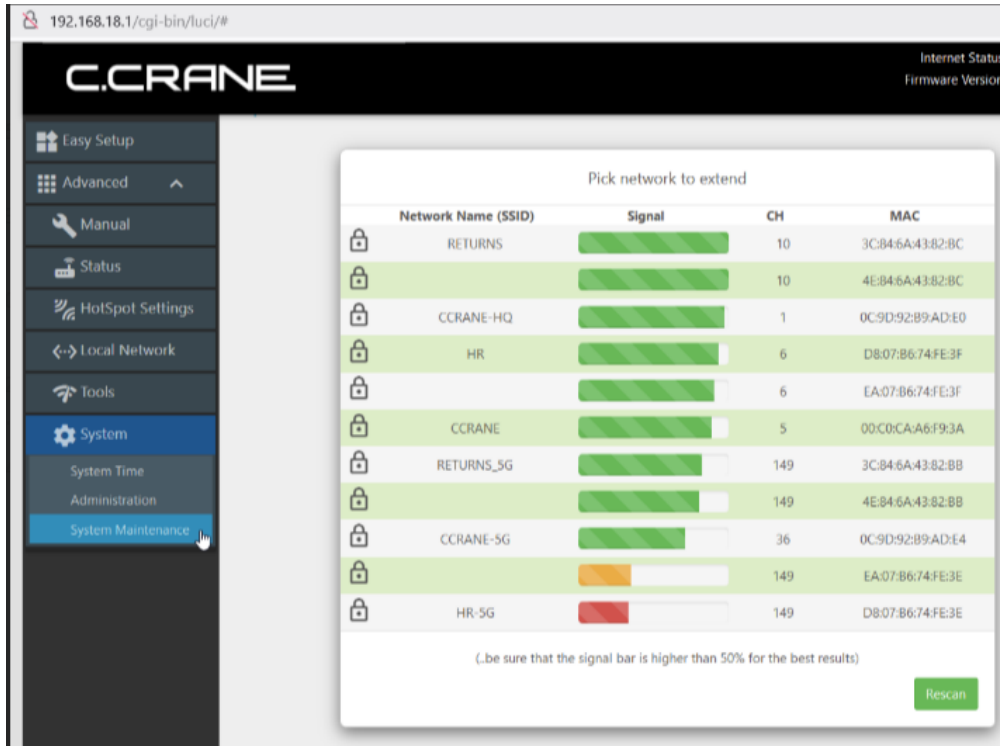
192.168.18.1/cgi-bin/luci/#

C.CRANE

Internet Status
Firmware Version

Easy Setup
Advanced
Manual
Status
HotSpot Settings
Local Network
Tools
System
System Time
Administration
System Maintenance

Pick network to extend

| | Network Name (SSID) | Signal | CH | MAC |
|---|---|---|---|---|
| | RETURNS | | 10 | 3C:84:6A:43:82:BC |
| | | | 10 | 4E:84:6A:43:82:BC |
| | CCRANE-HQ | | 1 | 0C:9D:92:89:AD:E0 |
| | HR | | 6 | D8:07:B6:74:FE:3F |
| | | | 6 | EA:07:B6:74:FE:3F |
| | CCRANE | | 5 | 00:C0:CA:A6:F9:3A |
| | RETURNS_5G | | 149 | 3C:84:6A:43:82:BB |
| | | | 149 | 4E:84:6A:43:82:BB |
| | CCRANE-5G | | 36 | 0C:9D:92:89:AD:E4 |
| | | | 149 | EA:07:B6:74:FE:3E |
| | HR-5G | | 149 | D8:07:B6:74:FE:3E |

(..be sure that the signal bar is higher than 50% for the best results)

Rescan